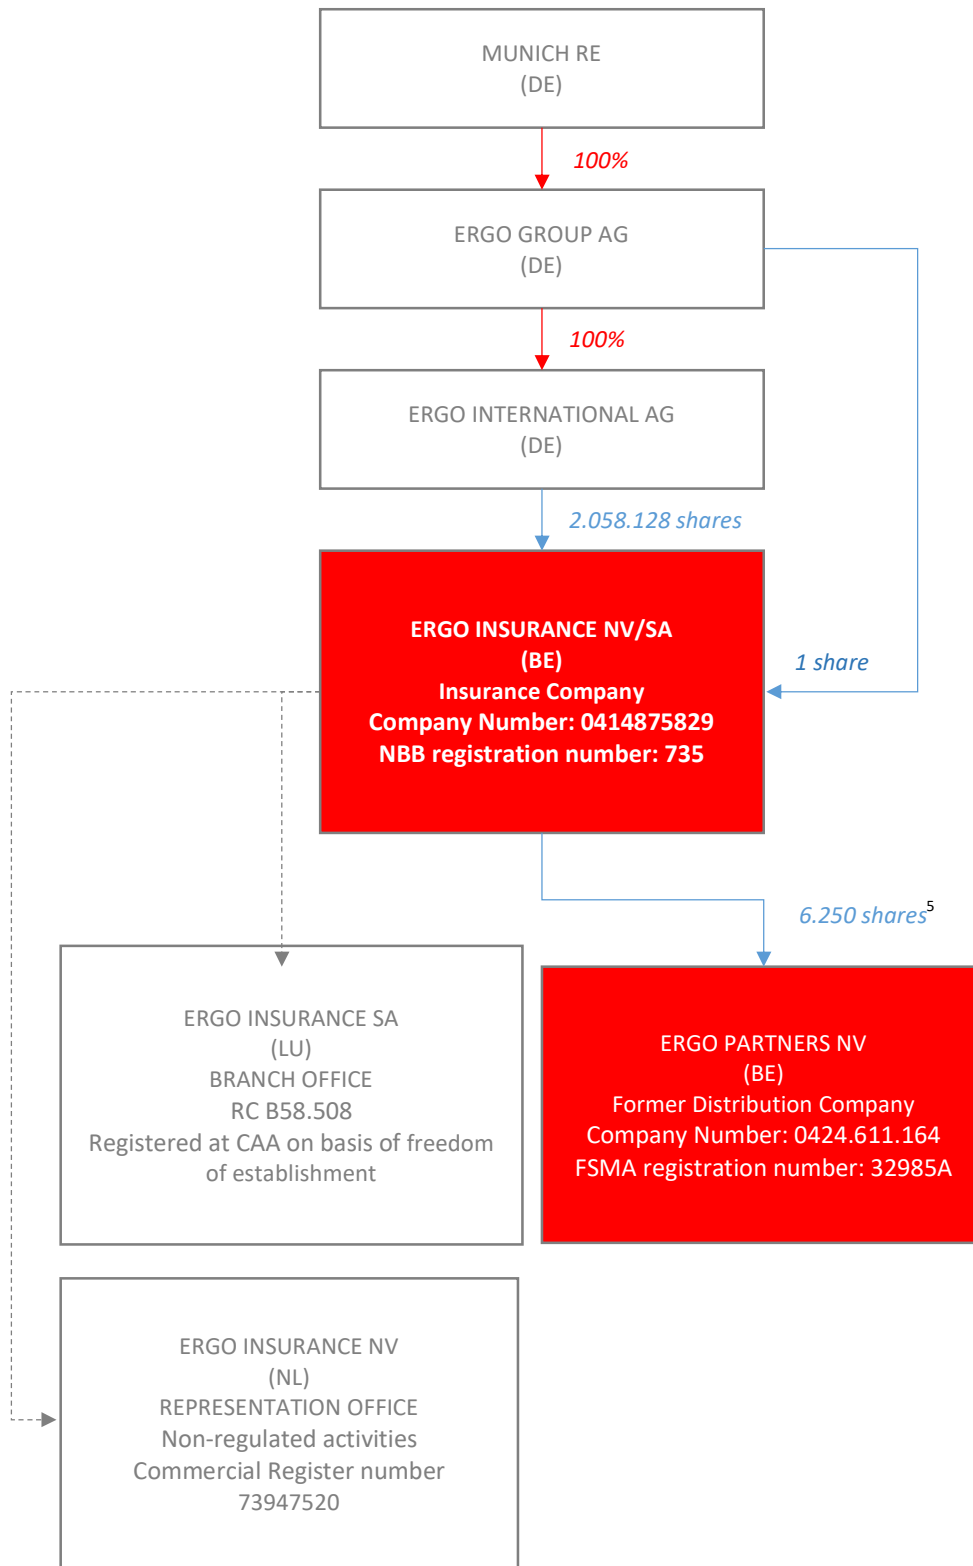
MUNICH RE
(DE)

100%

ERGO GROUP AG
(DE)

100%

ERGO INTERNATIONAL AG
(DE)

2.058.128 shares

1 share

ERGO INSURANCE NV/SA
(BE)
Insurance Company
Company Number: 0414875829
NBB registration number: 735

6.250 shares$^5$

ERGO INSURANCE SA
(LU)
BRANCH OFFICE
RC B58.508
Registered at CAA on basis of freedom of establishment

ERGO PARTNERS NV
(BE)
Former Distribution Company
Company Number: 0424.611.164
FSMA registration number: 32985A

ERGO INSURANCE NV
(NL)
REPRESENTATION OFFICE
Non-regulated activities
Commercial Register number
73947520